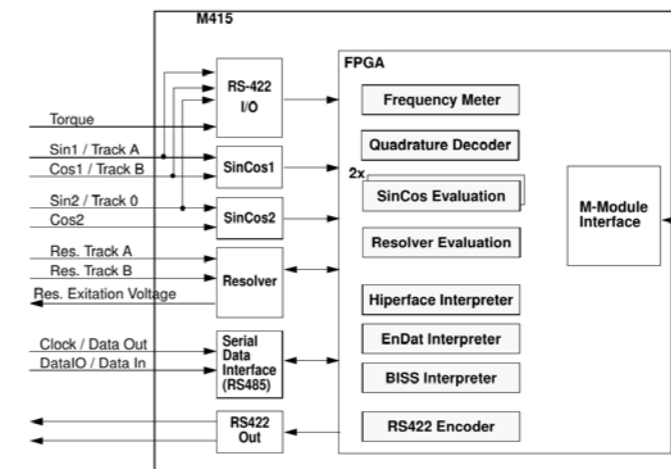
M415

Torque
Sin1 / Track A
Cos1 / Track B
Sin2 / Track 0
Cos2
Res. Track A
Res. Track B
Res. Exitation Voltage
Clock / Data Out
DataIO / Data In

RS-422 I/O
SinCos1
SinCos2
Resolver
Serial Data Interface (RS485)
RS422 Out

FPGA
Frequency Meter
Quadrature Decoder
2x
SinCos Evaluation
Resolver Evaluation
Hiperface Interpreter
EnDat Interpreter
BISS Interpreter
RS422 Encoder

M-Module Interface